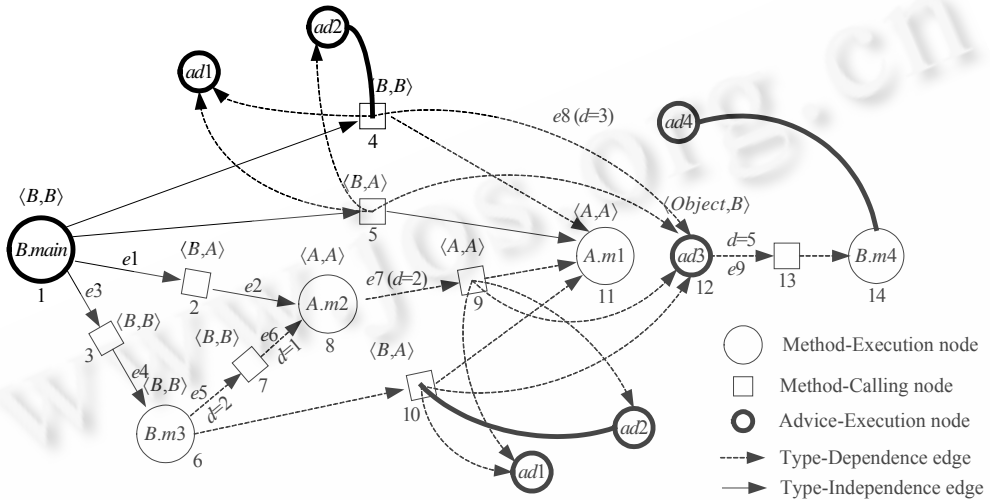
ad2
ad1
⟨B,B⟩
4
e8 (d=3)
ad4
⟨B,B⟩
⟨B,A⟩
5
⟨A,A⟩
⟨Object,B⟩
B.main
1
e1
⟨B,A⟩
2
e2
⟨A,A⟩
A.m2
8
e7 (d=2)
⟨A,A⟩
9
A.m1
11
ad3
12
d=5
e9
13
B.m4
14
e3
3
⟨B,B⟩
e4
⟨B,B⟩
⟨B,B⟩
e6
d=1
7
e5
d=2
B.m3
6
⟨B,A⟩
10
ad2
ad1
Method-Execution node
Method-Calling node
Advice-Execution node
Type-Dependence edge
Type-Independence edge
www.jos.org.cn